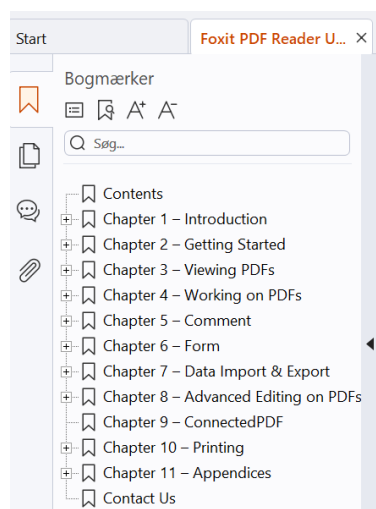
Start

Foxit PDF Reader U...

Bogmærker

Søg...

Contents
Chapter 1 – Introduction
Chapter 2 – Getting Started
Chapter 3 – Viewing PDFs
Chapter 4 – Working on PDFs
Chapter 5 – Comment
Chapter 6 – Form
Chapter 7 – Data Import & Export
Chapter 8 – Advanced Editing on PDFs
Chapter 9 – ConnectedPDF
Chapter 10 – Printing
Chapter 11 – Appendices
Contact Us